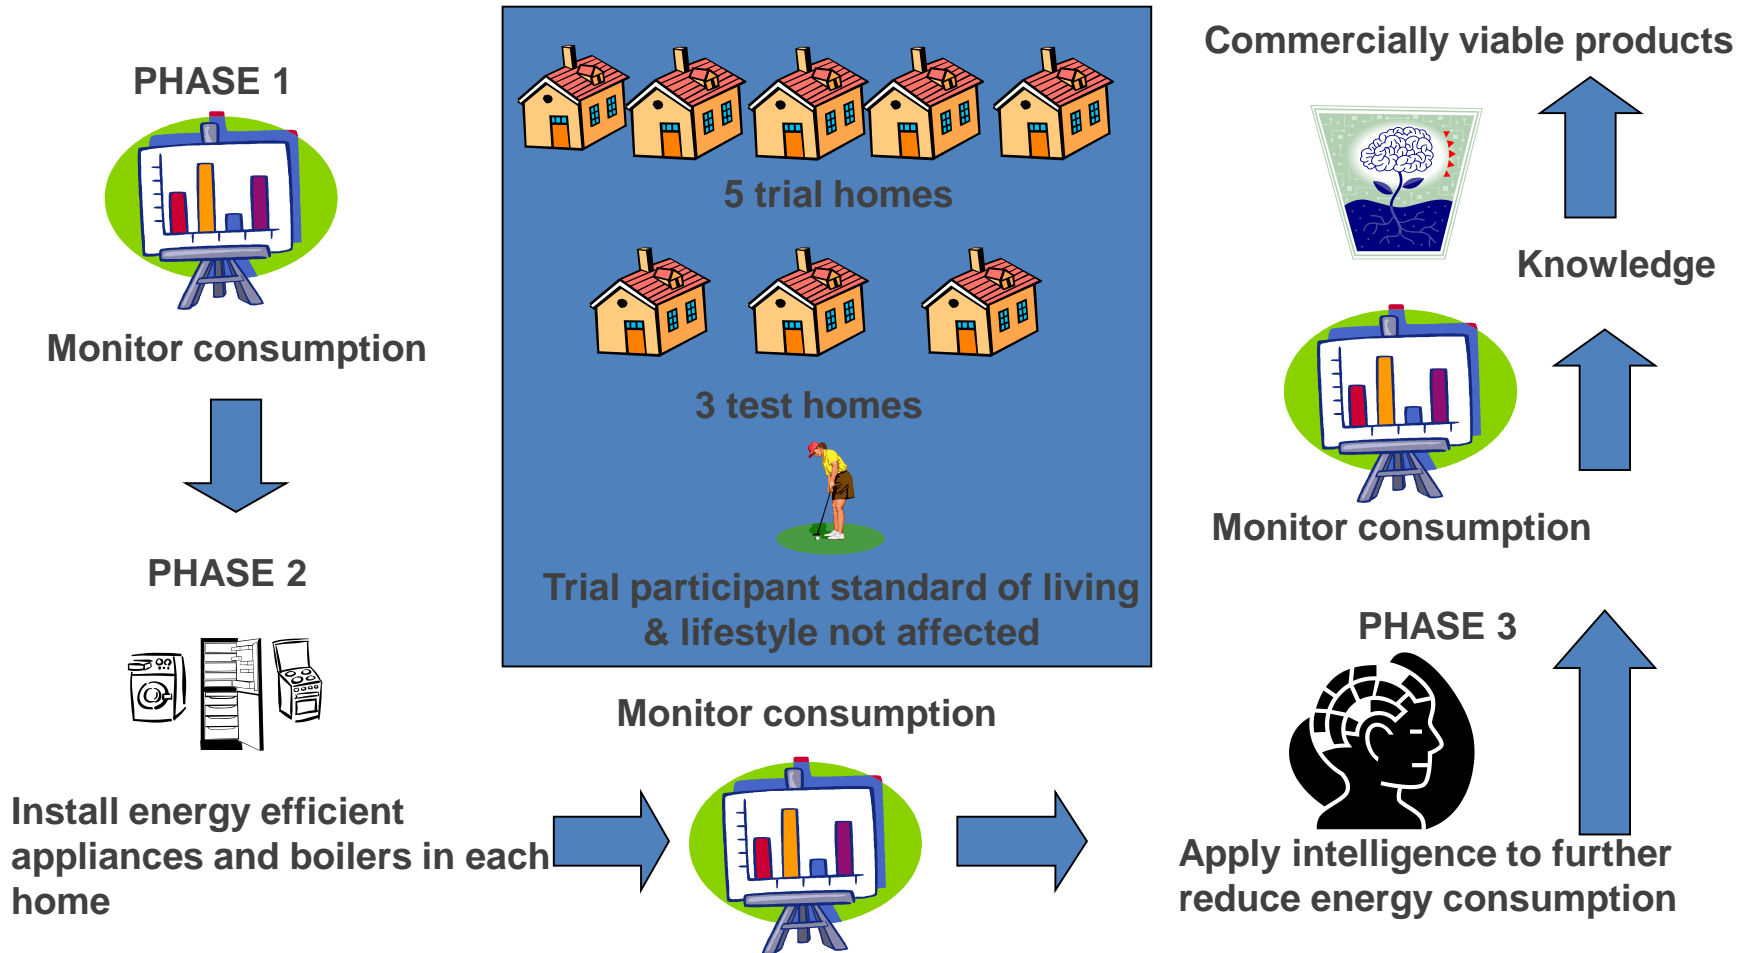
PHASE 1

Monitor consumption

PHASE 2

Install energy efficient appliances and boilers in each home

5 trial homes

3 test homes

Trial participant standard of living & lifestyle not affected

Monitor consumption

Commercially viable products

Knowledge

Monitor consumption

PHASE 3

Apply intelligence to further reduce energy consumption